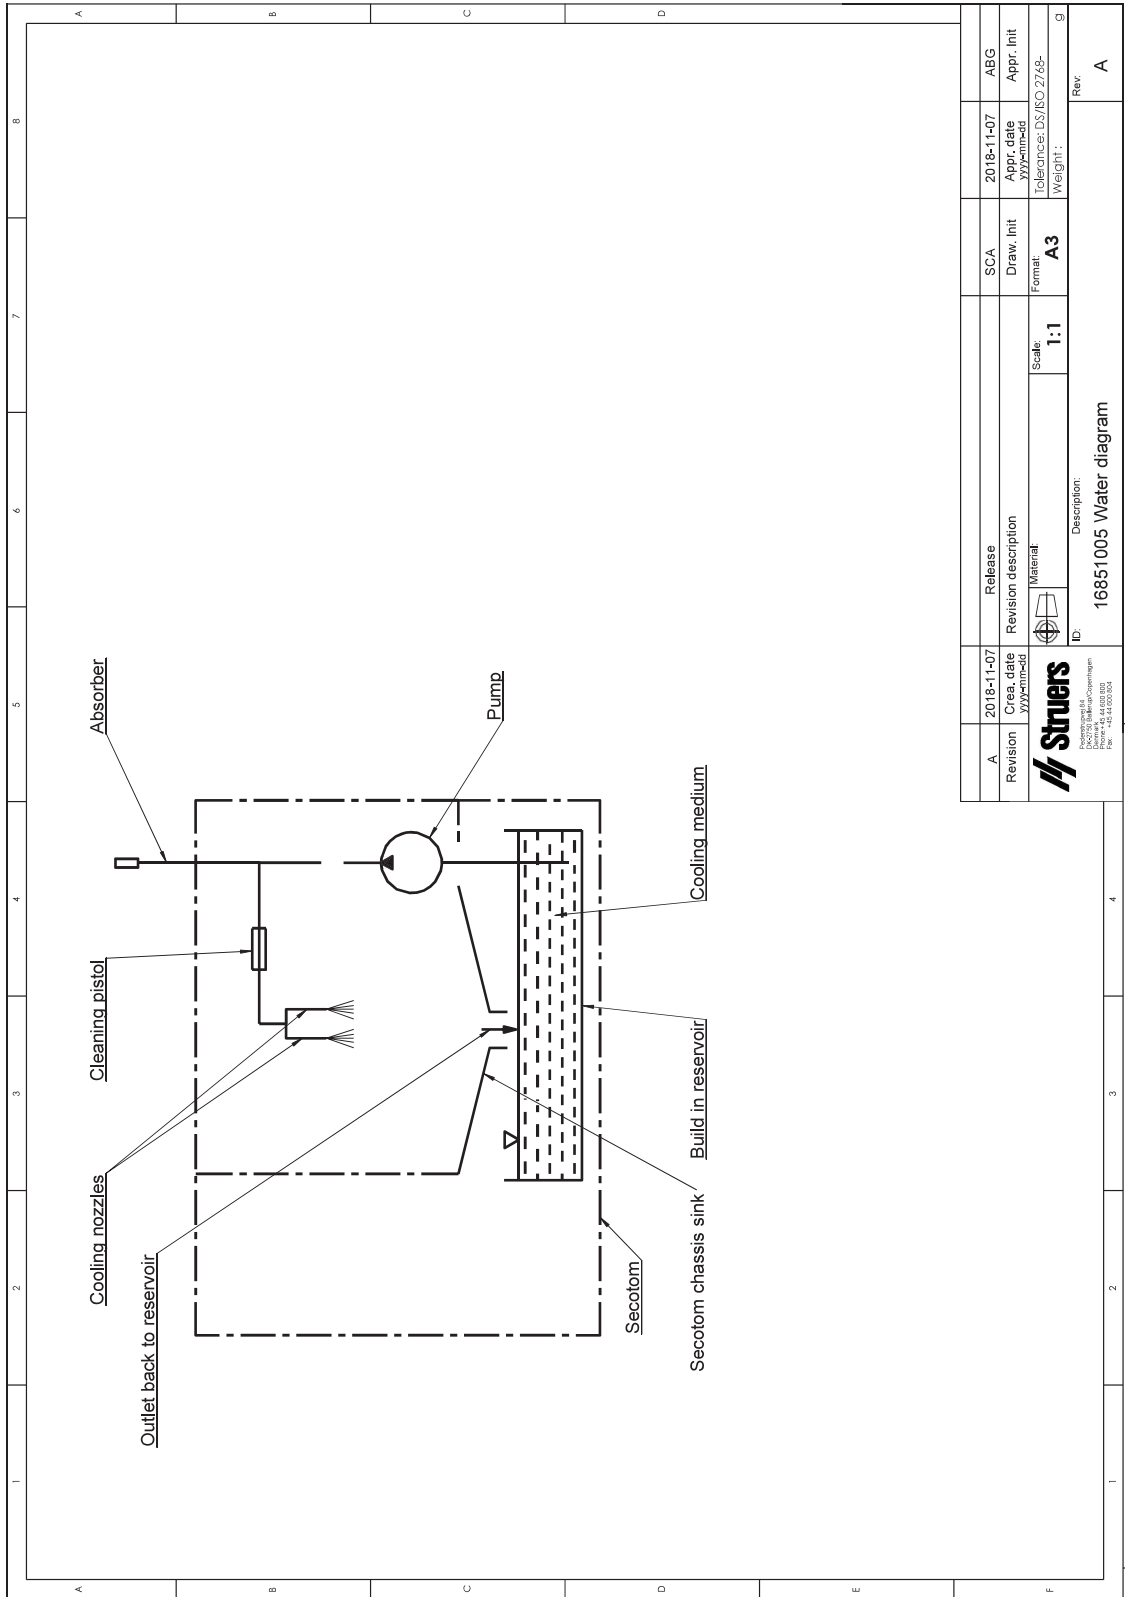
A
B
C
D
8
7
6
5
4
3
2
1

Absorber

Pump

Cleaning pistol

Cooling medium

Cooling nozzles

Build in reservoir

Outlet back to reservoir

Secotom chassis sink

Secotom

| A | 2018-11-07 | Release | SCA | 2018-11-07 | ABG |
|---|---|---|---|---|---|
| Revision | Crea. date yyyy-mm-dd | Revision description | Draw. Init | Appr. date yyyy-mm-dd | Appr. Init |

Struers
Pederstrupvej 84 DK-2750 Ballerup/Copenhagen Denmark Phone: +45 44 600 800 Fax: +45 44 600 801

Material:
Scale: 1:1
Format: A3
Tolerance: DS/ISO 2768-
Weight : g
ID:
Description:
16851005 Water diagram
Rev:
A

4
3
2
1
A
B
C
D
E
F